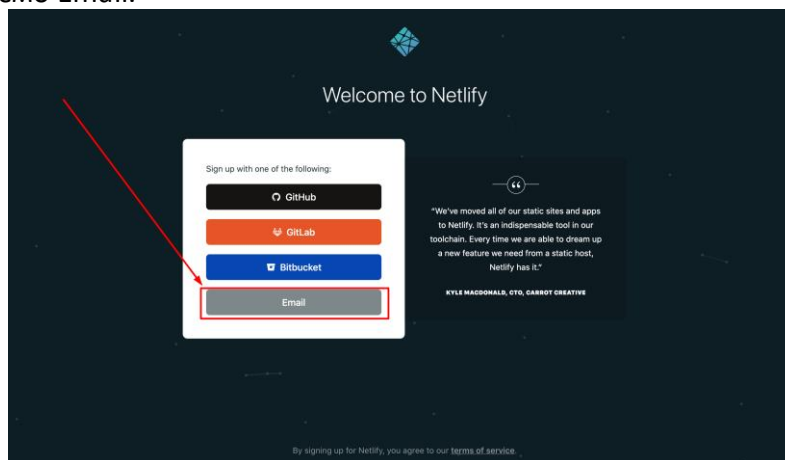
Welcome to Netlify

Sign up with one of the following:

GitHub

GitLab

Bitbucket

Email

"We've moved all of our static sites and apps to Netlify. It's an indispensable tool in our toolchain. Every time we are able to dream up a new feature we need from a static host, Netlify has it."

KYLE MACDONALD, CTO, CARROT CREATIVE

By signing up for Netlify, you agree to our terms of service.